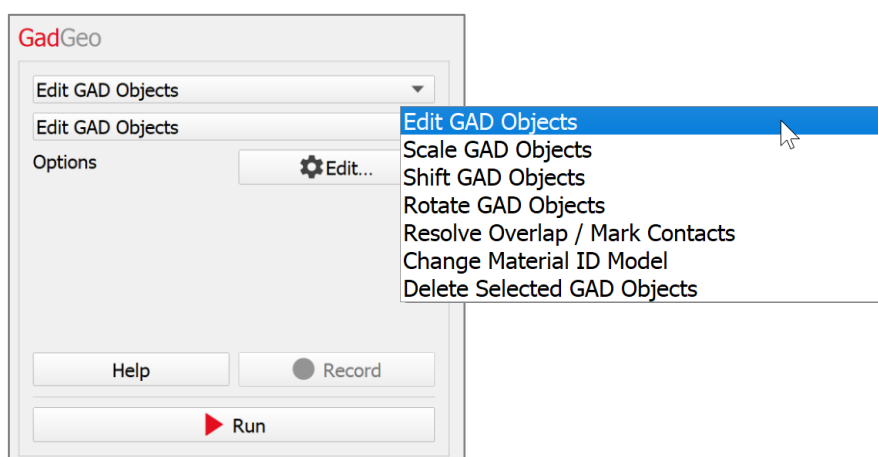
GadGeo

Edit GAD Objects

Edit GAD Objects

Options

Edit...

Edit GAD Objects
Scale GAD Objects
Shift GAD Objects
Rotate GAD Objects
Resolve Overlap / Mark Contacts
Change Material ID Model
Delete Selected GAD Objects

Help

Record

Run